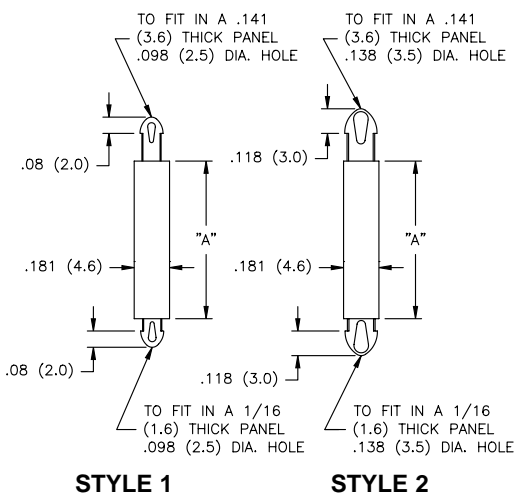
TO FIT IN A .141 (3.6) THICK PANEL .098 (2.5) DIA. HOLE

.08 (2.0)

"A"

.181 (4.6)

.08 (2.0)

TO FIT IN A 1/16 (1.6) THICK PANEL .098 (2.5) DIA. HOLE

STYLE 1

TO FIT IN A .141 (3.6) THICK PANEL .138 (3.5) DIA. HOLE

.118 (3.0)

"A"

.181 (4.6)

.118 (3.0)

TO FIT IN A 1/16 (1.6) THICK PANEL .138 (3.5) DIA. HOLE

STYLE 2